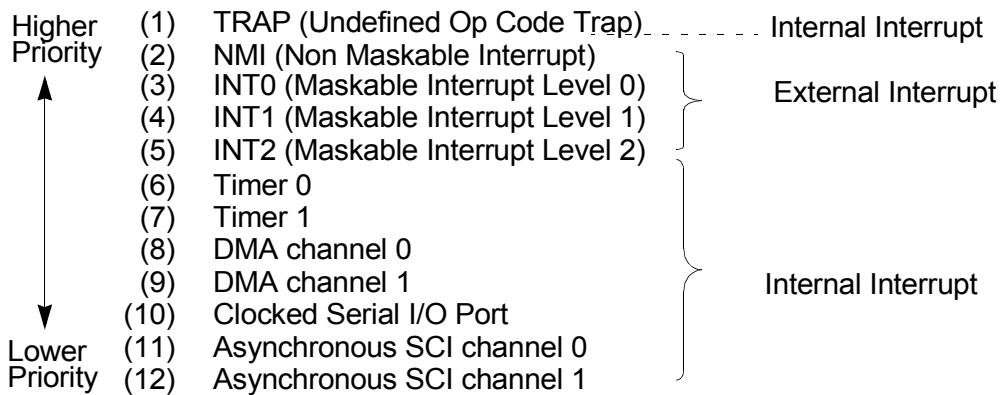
Higher Priority

(1) TRAP (Undefined Op Code Trap) Internal Interrupt
(2) NMI (Non Maskable Interrupt)
(3) INT0 (Maskable Interrupt Level 0)
(4) INT1 (Maskable Interrupt Level 1)
(5) INT2 (Maskable Interrupt Level 2)

External Interrupt

(6) Timer 0
(7) Timer 1
(8) DMA channel 0
(9) DMA channel 1
(10) Clocked Serial I/O Port
(11) Asynchronous SCI channel 0
(12) Asynchronous SCI channel 1

Internal Interrupt

Lower Priority